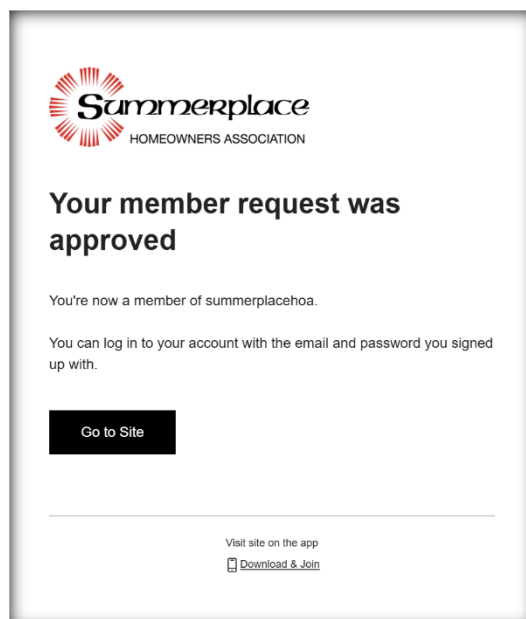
Summerplace
HOMEOWNERS ASSOCIATION

Your member request was approved

You're now a member of summerplacehoa.

You can log in to your account with the email and password you signed up with.

Go to Site

Visit site on the app

Download & Join